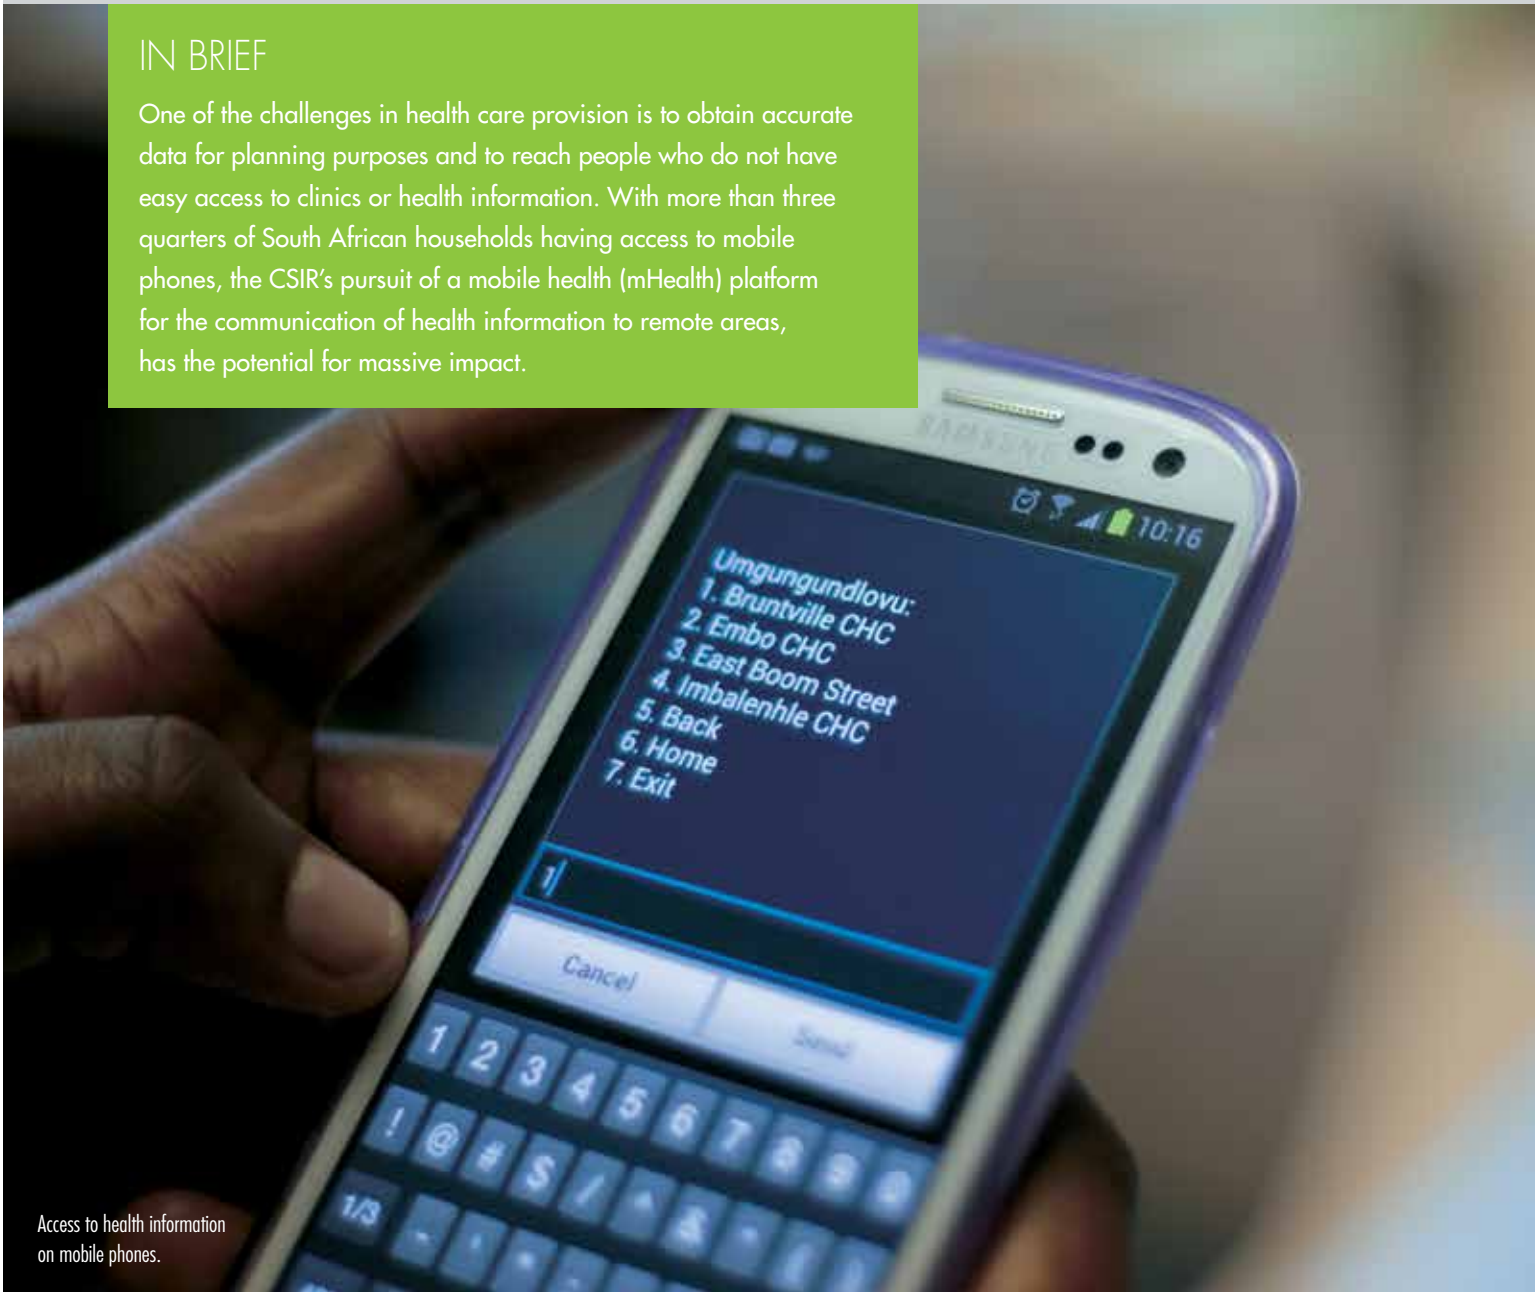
IN BRIEF

One of the challenges in health care provision is to obtain accurate data for planning purposes and to reach people who do not have easy access to clinics or health information. With more than three quarters of South African households having access to mobile phones, the CSIR's pursuit of a mobile health (mHealth) platform for the communication of health information to remote areas, has the potential for massive impact.

SAMSUNG

10:16

Umgungundlovu:
1. Bruntville CHC
2. Embo CHC
3. East Boom Street
4. Imbalenhle CHC
5. Back
6. Home
7. Exit

1

Cancel

Send

1 2 3 4 5 6 7 8 9

! @ # $ / ^ & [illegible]

1/3

Access to health information on mobile phones.